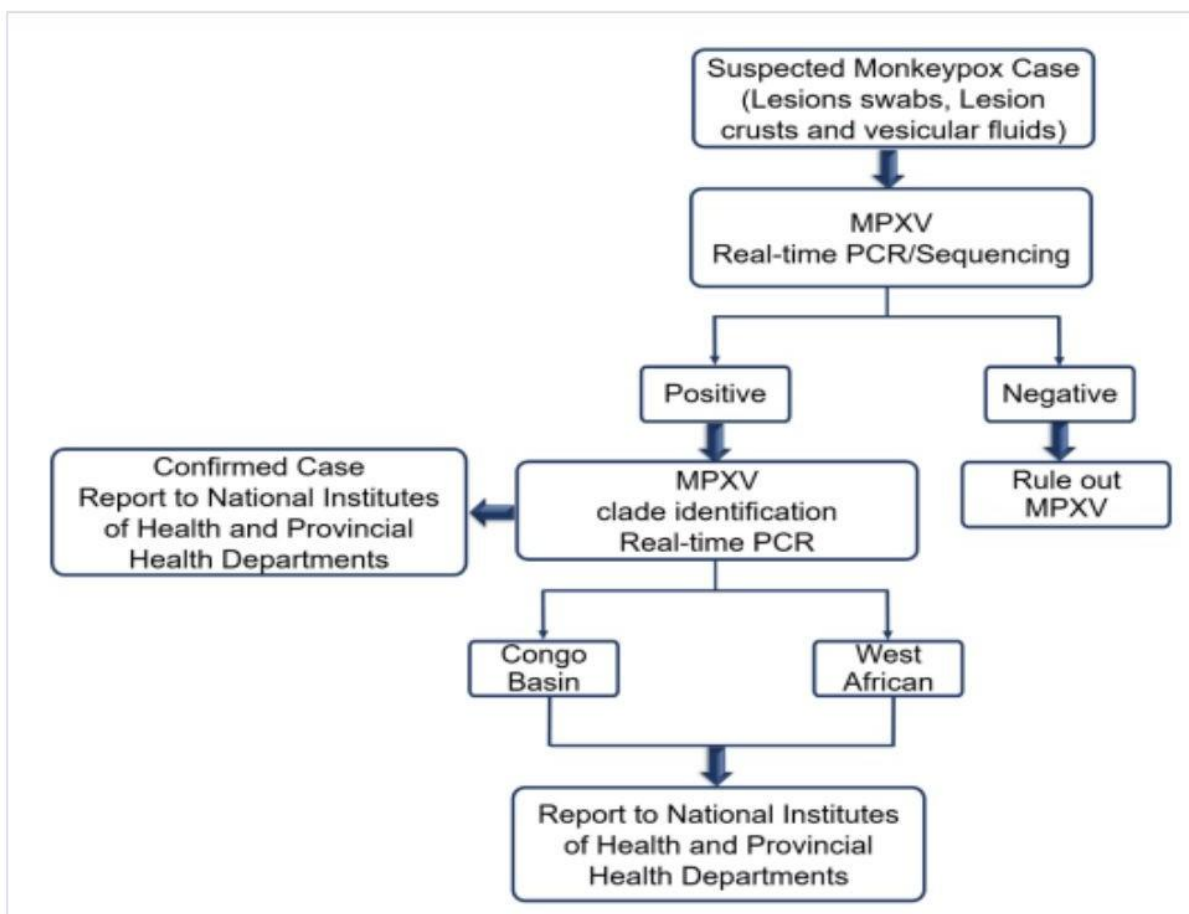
Suspected Monkeypox Case (Lesions swabs, Lesion crusts and vesicular fluids)

MPXV
Real-time PCR/Sequencing

Positive

Negative

Confirmed Case
Report to National Institutes of Health and Provincial Health Departments

MPXV
clade identification
Real-time PCR

Rule out MPXV

Congo Basin

West African

Report to National Institutes of Health and Provincial Health Departments